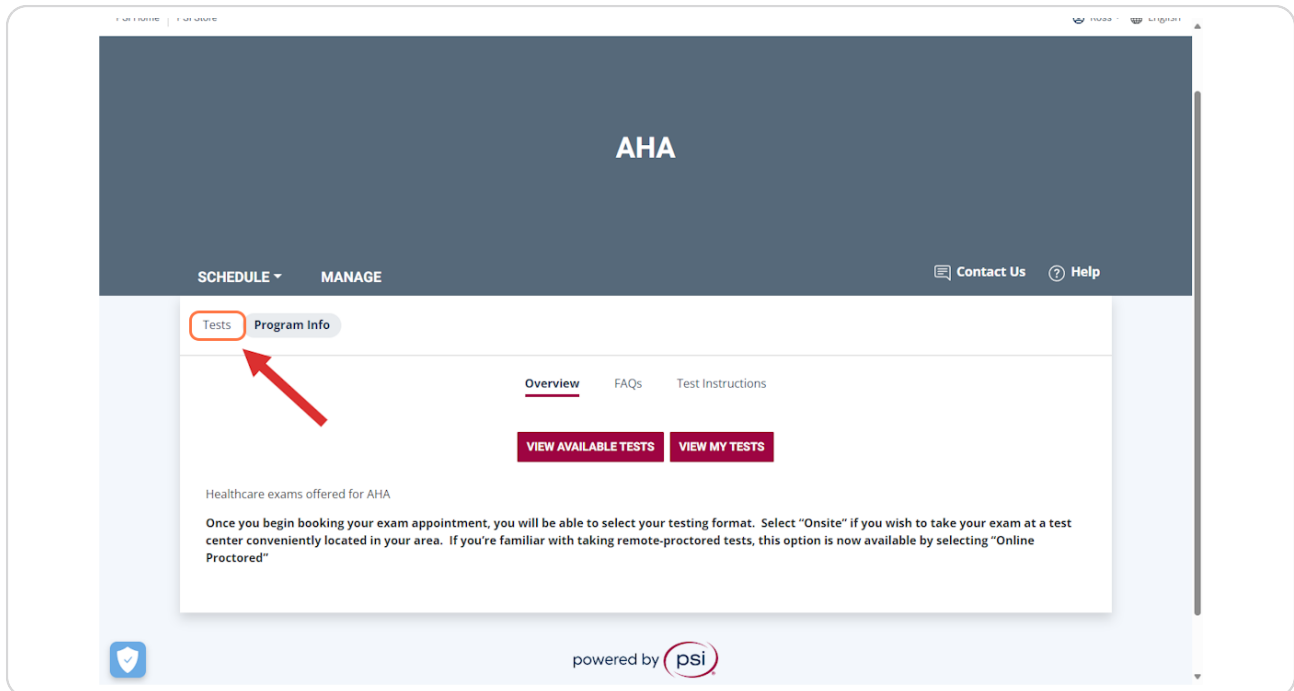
PSI Home | PSI Store

Ross English

AHA

SCHEDULE MANAGE

Contact Us Help

Tests Program Info

Overview FAQs Test Instructions

VIEW AVAILABLE TESTS VIEW MY TESTS

Healthcare exams offered for AHA

Once you begin booking your exam appointment, you will be able to select your testing format. Select “Onsite” if you wish to take your exam at a test center conveniently located in your area. If you’re familiar with taking remote-proctored tests, this option is now available by selecting “Online Proctored”

powered by psi